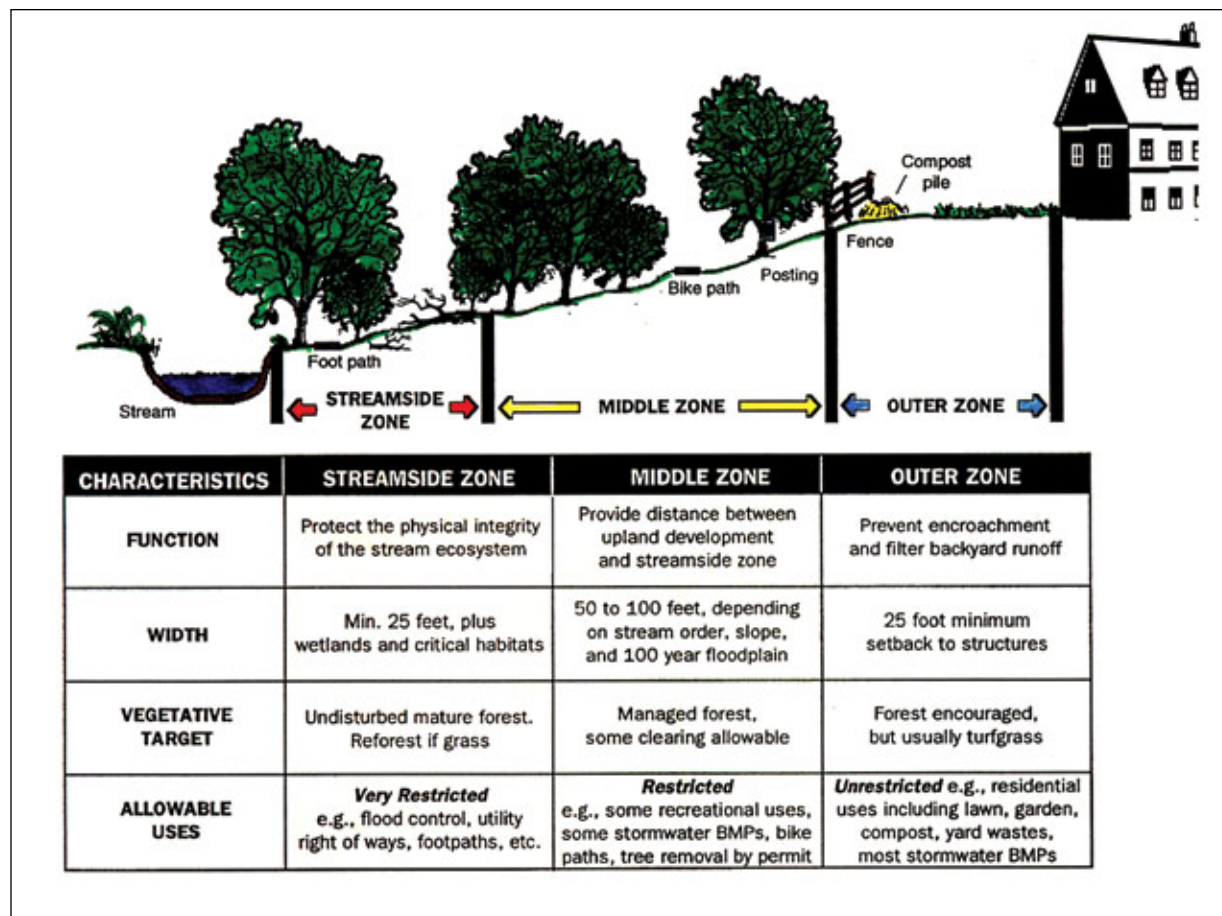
Compost pile

Fence

Posting

Bike path

Foot path

Stream

STREAMSIDE ZONE

MIDDLE ZONE

OUTER ZONE

| CHARACTERISTICS | STREAMSIDE ZONE | MIDDLE ZONE | OUTER ZONE |
|---|---|---|---|
| FUNCTION | Protect the physical integrity of the stream ecosystem | Provide distance between upland development and streamside zone | Prevent encroachment and filter backyard runoff |
| WIDTH | Min. 25 feet, plus wetlands and critical habitats | 50 to 100 feet, depending on stream order, slope, and 100 year floodplain | 25 foot minimum setback to structures |
| VEGETATIVE TARGET | Undisturbed mature forest. Reforest if grass | Managed forest, some clearing allowable | Forest encouraged, but usually turfgrass |
| ALLOWABLE USES | *Very Restricted* e.g., flood control, utility right of ways, footpaths, etc. | *Restricted* e.g., some recreational uses, some stormwater BMPs, bike paths, tree removal by permit | *Unrestricted* e.g., residential uses including lawn, garden, compost, yard wastes, most stormwater BMPs |